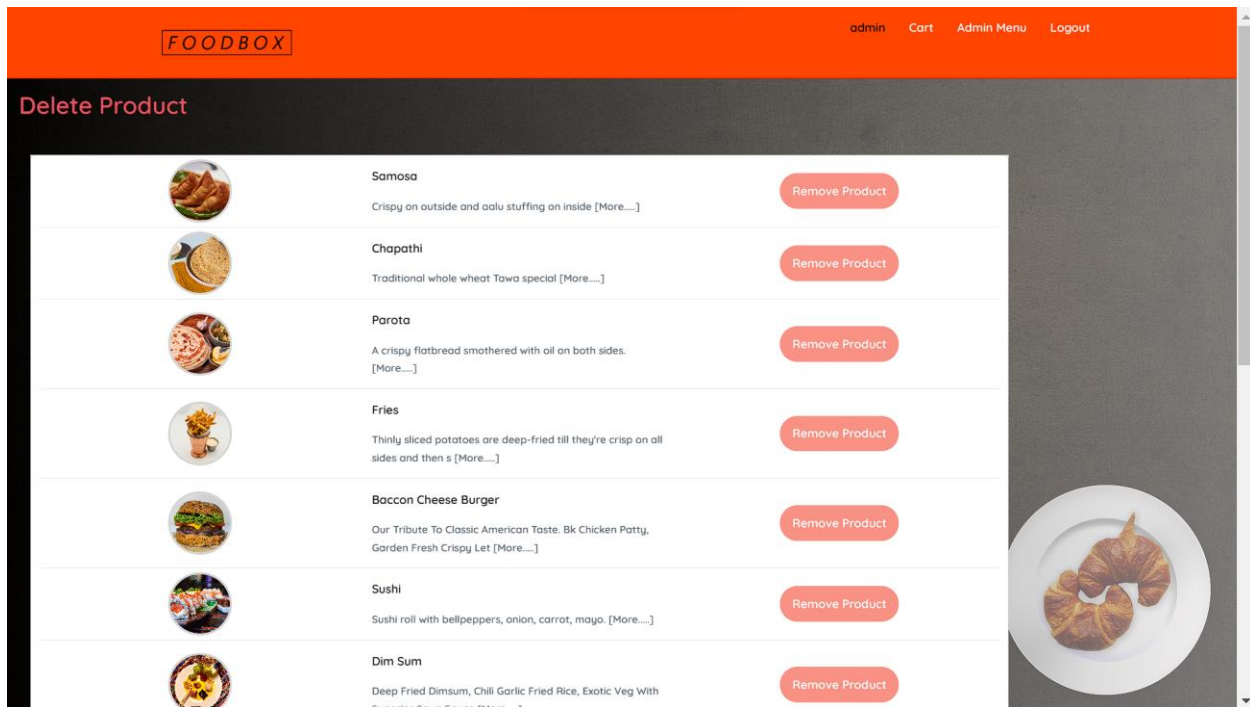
FOODBOX

admin Cart Admin Menu Logout

Delete Product

Samosa
Crispy on outside and aalu stuffing on inside [More.....]
Remove Product

Chapathi
Traditional whole wheat Tawa special [More.....]
Remove Product

Parota
A crispy flatbread smothered with oil on both sides. [More.....]
Remove Product

Fries
Thinly sliced potatoes are deep-fried till they're crisp on all sides and then s [More.....]
Remove Product

Baccon Cheese Burger
Our Tribute To Classic American Taste. Bk Chicken Patty, Garden Fresh Crispy Let [More.....]
Remove Product

Sushi
Sushi roll with bellpeppers, onion, carrot, mayo. [More.....]
Remove Product

Dim Sum
Deep Fried Dimsum, Chili Garlic Fried Rice, Exotic Veg With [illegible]
Remove Product